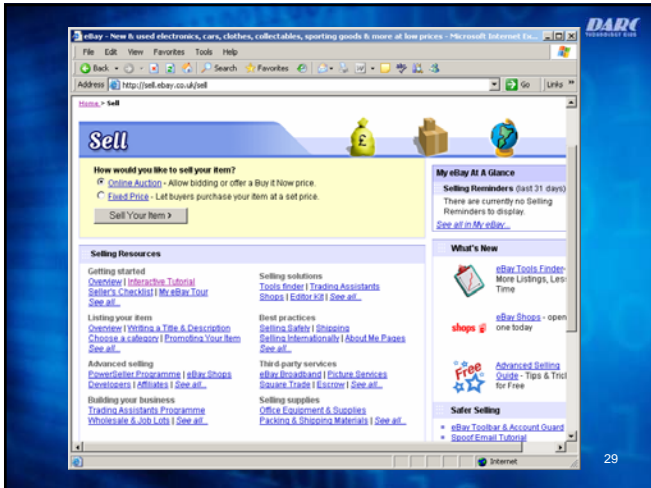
DARC

eBay - New & used electronics, cars, clothes, collectables, sporting goods & more at low prices - Microsoft Internet Ex...

File Edit View Favorites Tools Help

Back Search Favorites

Address http://sell.ebay.co.uk/sell Go Links

Home > Sell

Sell

How would you like to sell your item?
Online Auction - Allow bidding or offer a Buy it Now price.
Fixed Price - Let buyers purchase your item at a set price.
Sell Your Item >

My eBay At A Glance
Selling Reminders (last 31 days)
There are currently no Selling Reminders to display.
See all in My eBay...

Selling Resources

Getting started
Overview | Interactive Tutorial
Seller's Checklist | My eBay Tour
See all...

Listing your item
Overview | Writing a Title & Description
Choose a category | Promoting Your Item
See all...

Advanced selling
PowerSeller Programme | eBay Shops
Developers | Affiliates | See all...

Building your business
Trading Assistants Programme
Wholesale & Job Lots | See all...

Selling solutions
Tools finder | Trading Assistants
Shops | Editor Kit | See all...

Best practices
Selling Safely | Shipping
Selling Internationally | About Me Pages
See all...

Third-party services
eBay Broadband | Picture Services
Square Trade | Escrow | See all...

Selling supplies
Office Equipment & Supplies
Packing & Shipping Materials | See all...

What's New

eBay Tools Finder - More Listings, Les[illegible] Time

shops
eBay Shops - open one today

Free
Advanced Selling Guide - Tips & Tric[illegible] for Free

Safer Selling
eBay Toolbar & Account Guard
Spoof Email Tutorial

Internet

29